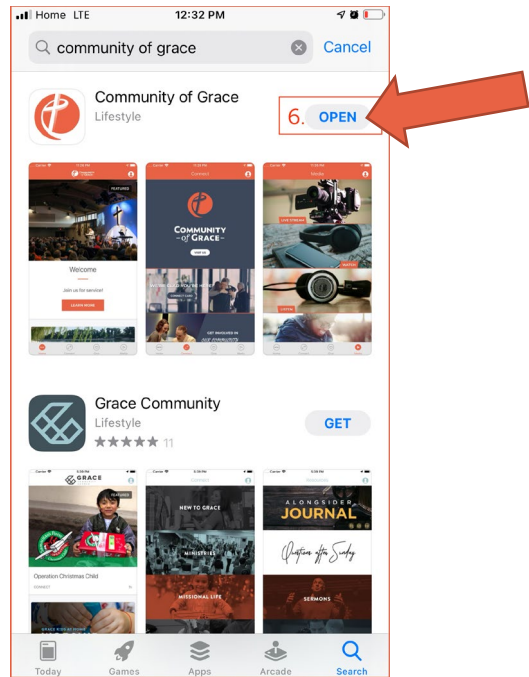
Home LTE 12:32 PM

community of grace

Cancel

Community of Grace

Lifestyle

6. OPEN

FEATURED

Welcome

Join us for service!

LEARN MORE

Connect

COMMUNITY of GRACE

Media

LIVE STREAMS

Grace Community

Lifestyle

★★★★★ 11

GET

GRACE

FEATURED

Operation Christmas Child

NEW TO GRACE

MINISTRIES

MISSIONAL LIFE

ALONGSIDER JOURNAL

Questions after Sunday

SERMONS

Today

Games

Apps

Arcade

Search